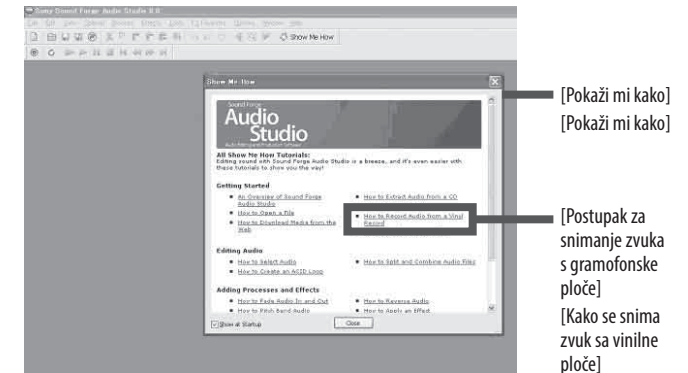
Sony Sound Forge Audio Studio 8.0

File Edit View Special Process Effects Tools FX Favorites Options Window Help

Show Me How

Show Me How

Sound Forge

Audio Studio

Audio Editing and Production Software

All Show Me How Tutorials:
Editing sound with Sound Forge Audio Studio is a breeze, and it's even easier with these tutorials to show you the way!

Getting Started

An Overview of Sound Forge Audio Studio

How to Open a File

How to Download Media from the Web

How to Extract Audio from a CD

How to Record Audio from a Vinyl Record

Editing Audio

How to Select Audio

How to Create an ACID Loop

How to Split and Combine Audio Files

Adding Processes and Effects

How to Fade Audio In and Out

How to Pitch Bend Audio

How to Reverse Audio

How to Apply an Effect

Show at Startup

Close

[Pokaži mi kako]
[Pokaži mi kako]

[Postupak za snimanje zvuka s gramofonske ploče]
[Kako se snima zvuk sa vinilne ploče]